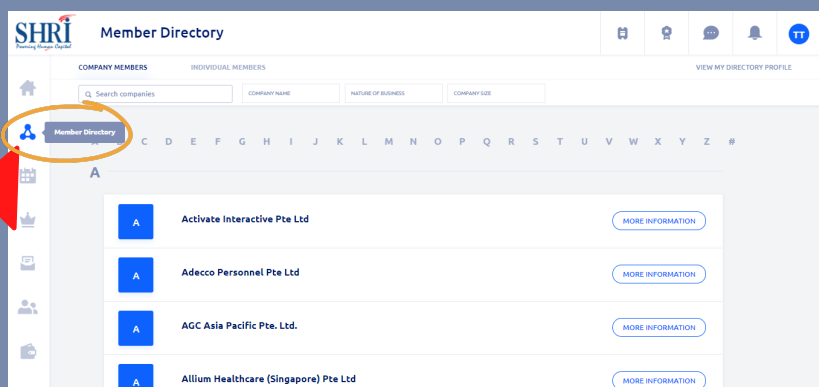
SHRI
Powering Human Capital

Member Directory

TT

COMPANY MEMBERS
INDIVIDUAL MEMBERS
VIEW MY DIRECTORY PROFILE

Search companies
COMPANY NAME
NATURE OF BUSINESS
COMPANY SIZE

Member Directory

A B C D E F G H I J K L M N O P Q R S T U V W X Y Z #

A

A
Activate Interactive Pte Ltd
MORE INFORMATION

A
Adecco Personnel Pte Ltd
MORE INFORMATION

A
AGC Asia Pacific Pte. Ltd.
MORE INFORMATION

A
Allium Healthcare (Singapore) Pte Ltd
MORE INFORMATION